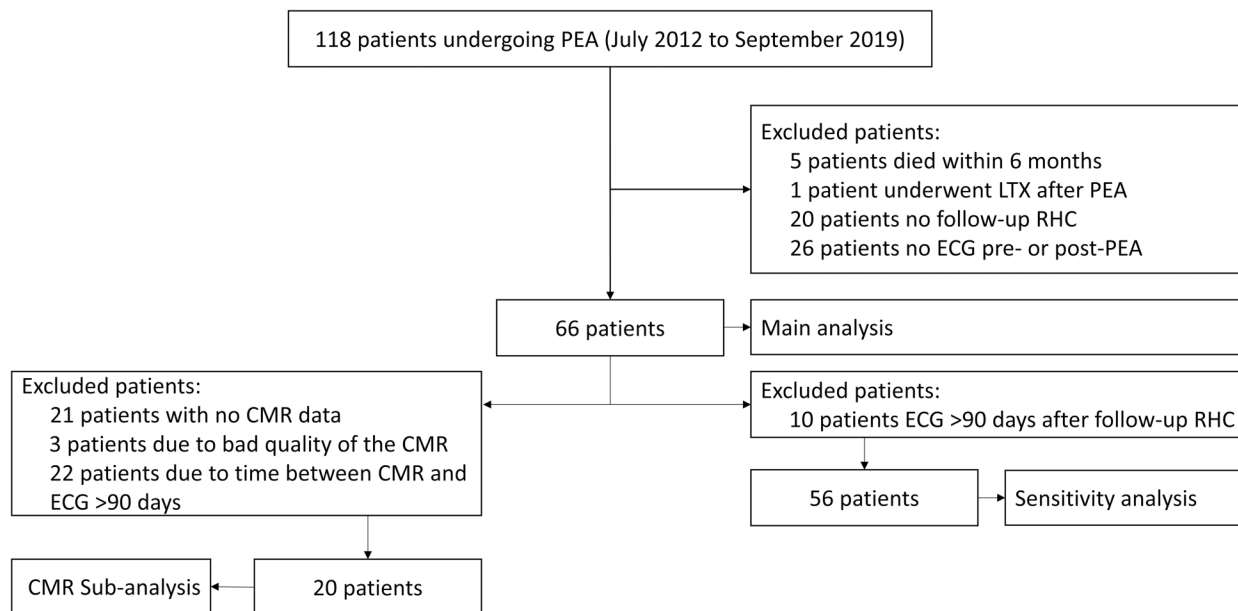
118 patients undergoing PEA (July 2012 to September 2019)

Excluded patients:
5 patients died within 6 months
1 patient underwent LTX after PEA
20 patients no follow-up RHC
26 patients no ECG pre- or post-PEA

66 patients

Main analysis

Excluded patients:
21 patients with no CMR data
3 patients due to bad quality of the CMR
22 patients due to time between CMR and ECG >90 days

Excluded patients:
10 patients ECG >90 days after follow-up RHC

56 patients

Sensitivity analysis

CMR Sub-analysis

20 patients